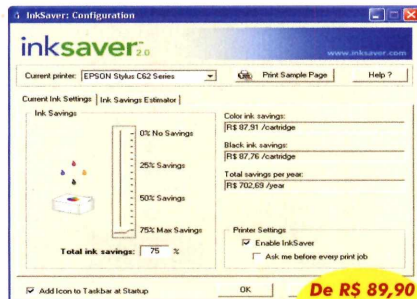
InkSaver: Configuration

inksaver 2.0

www.inksaver.com

Current printer: EPSON Stylus C62 Series

Print Sample Page

Help ?

Current Ink Settings | Ink Savings Estimator

Ink Savings

0% No Savings

25% Savings

50% Savings

75% Max Savings

Total ink savings: 75 %

Color ink savings:
R$ 87,91 /cartridge

Black ink savings:
R$ 87,76 /cartridge

Total savings per year:
R$ 702,69 /year

Printer Settings

Enable InkSaver

Ask me before every print job

Add Icon to Taskbar at Startup

OK

De R$ 89,90